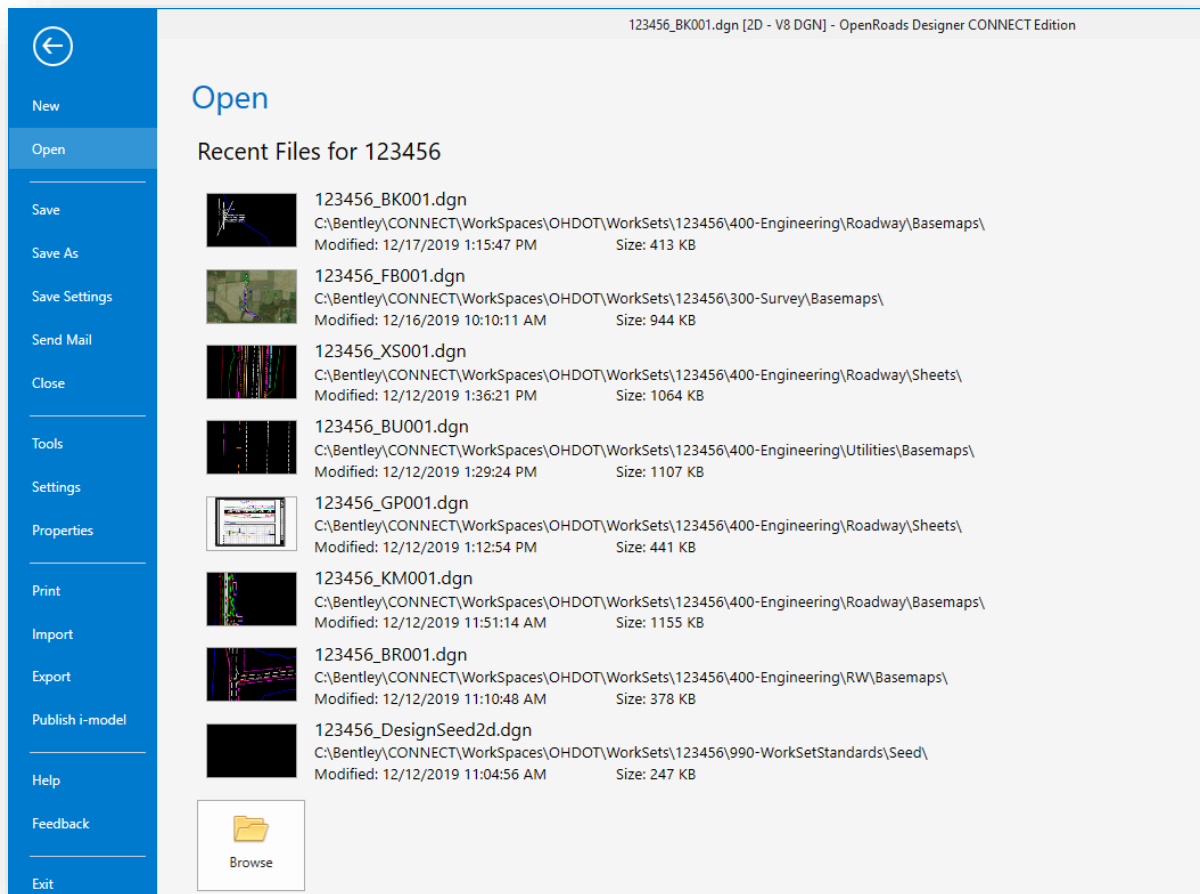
123456_BK001.dgn [2D - V8 DGN] - OpenRoads Designer CONNECT Edition

New
Open
Save
Save As
Save Settings
Send Mail
Close
Tools
Settings
Properties
Print
Import
Export
Publish i-model
Help
Feedback
Exit

Open

Recent Files for 123456

123456_BK001.dgn
C:\Bentley\CONNECT\WorkSpaces\OHDOT\WorkSets\123456\400-Engineering\Roadway\Basemaps\
Modified: 12/17/2019 1:15:47 PM Size: 413 KB

123456_FB001.dgn
C:\Bentley\CONNECT\WorkSpaces\OHDOT\WorkSets\123456\300-Survey\Basemaps\
Modified: 12/16/2019 10:10:11 AM Size: 944 KB

123456_XS001.dgn
C:\Bentley\CONNECT\WorkSpaces\OHDOT\WorkSets\123456\400-Engineering\Roadway\Sheets\
Modified: 12/12/2019 1:36:21 PM Size: 1064 KB

123456_BU001.dgn
C:\Bentley\CONNECT\WorkSpaces\OHDOT\WorkSets\123456\400-Engineering\Utilities\Basemaps\
Modified: 12/12/2019 1:29:24 PM Size: 1107 KB

123456_GP001.dgn
C:\Bentley\CONNECT\WorkSpaces\OHDOT\WorkSets\123456\400-Engineering\Roadway\Sheets\
Modified: 12/12/2019 1:12:54 PM Size: 441 KB

123456_KM001.dgn
C:\Bentley\CONNECT\WorkSpaces\OHDOT\WorkSets\123456\400-Engineering\Roadway\Basemaps\
Modified: 12/12/2019 11:51:14 AM Size: 1155 KB

123456_BR001.dgn
C:\Bentley\CONNECT\WorkSpaces\OHDOT\WorkSets\123456\400-Engineering\RW\Basemaps\
Modified: 12/12/2019 11:10:48 AM Size: 378 KB

123456_DesignSeed2d.dgn
C:\Bentley\CONNECT\WorkSpaces\OHDOT\WorkSets\123456\990-WorkSetStandards\Seed\
Modified: 12/12/2019 11:04:56 AM Size: 247 KB

Browse